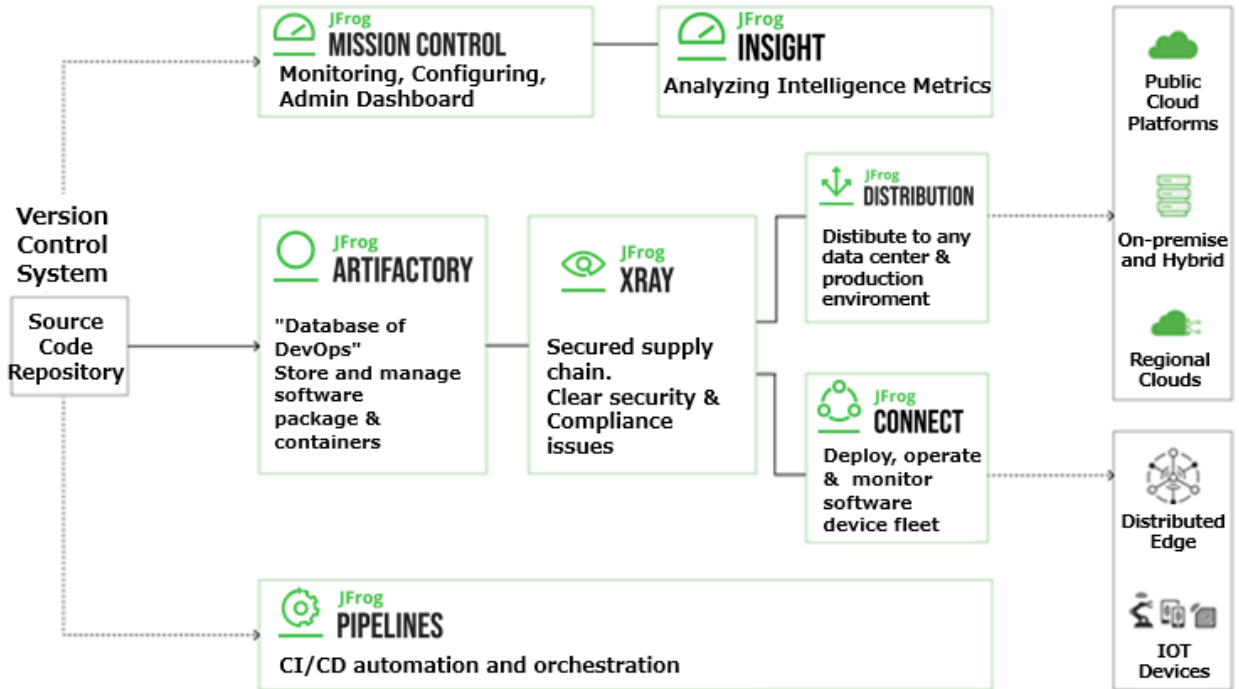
JFrog
MISSION CONTROL
Monitoring, Configuring, Admin Dashboard

JFrog
INSIGHT
Analyzing Intelligence Metrics

Public Cloud Platforms

On-premise and Hybrid

Regional Clouds

Version Control System

Source Code Repository

JFrog
ARTIFACTORY
"Database of DevOps"
Store and manage software package & containers

JFrog
XRAY
Secured supply chain.
Clear security & Compliance issues

JFrog
DISTRIBUTION
Distibute to any data center & production enviroment

JFrog
CONNECT
Deploy, operate & monitor software device fleet

Distributed Edge

IOT Devices

JFrog
PIPELINES
CI/CD automation and orchestration